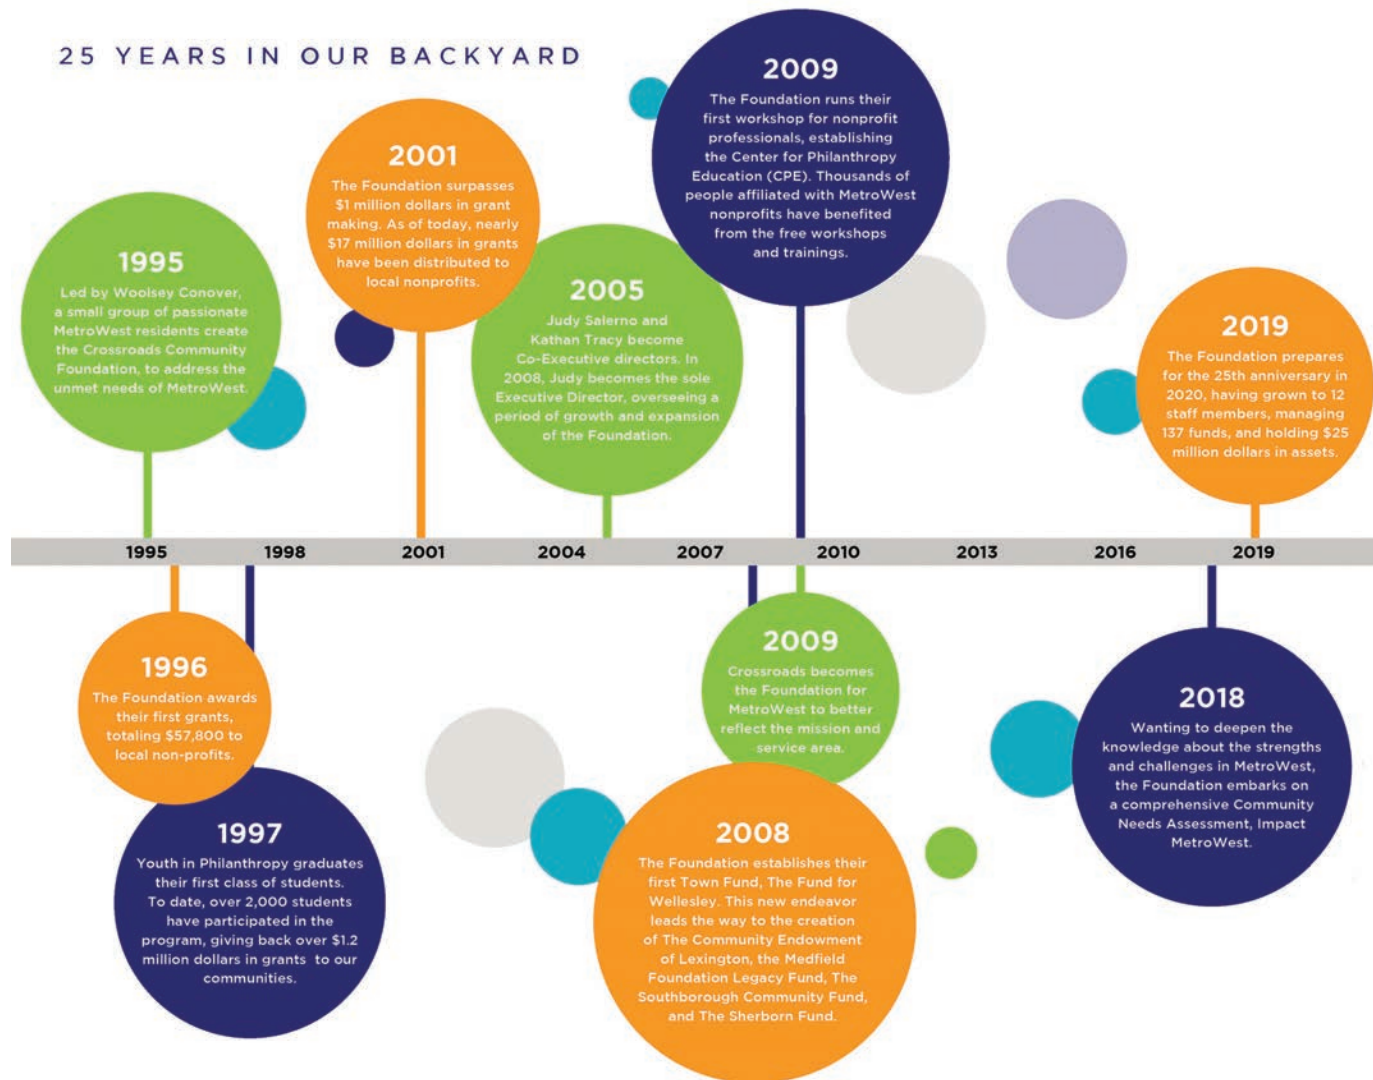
25 YEARS IN OUR BACKYARD

1995
Led by Woolsey Conover, a small group of passionate MetroWest residents create the Crossroads Community Foundation, to address the unmet needs of MetroWest.

2001
The Foundation surpasses $1 million dollars in grant making. As of today, nearly $17 million dollars in grants have been distributed to local nonprofits.

2005
Judy Salerno and Kathan Tracy become Co-Executive directors. In 2008, Judy becomes the sole Executive Director, overseeing a period of growth and expansion of the Foundation.

2009
The Foundation runs their first workshop for nonprofit professionals, establishing the Center for Philanthropy Education (CPE). Thousands of people affiliated with MetroWest nonprofits have benefited from the free workshops and trainings.

2019
The Foundation prepares for the 25th anniversary in 2020, having grown to 12 staff members, managing 137 funds, and holding $25 million dollars in assets.

1995 1998 2001 2004 2007 2010 2013 2016 2019

1996
The Foundation awards their first grants, totaling $57,800 to local non-profits.

1997
Youth in Philanthropy graduates their first class of students. To date, over 2,000 students have participated in the program, giving back over $1.2 million dollars in grants to our communities.

2009
Crossroads becomes the Foundation for MetroWest to better reflect the mission and service area.

2008
The Foundation establishes their first Town Fund, The Fund for Wellesley. This new endeavor leads the way to the creation of The Community Endowment of Lexington, the Medfield Foundation Legacy Fund, The Southborough Community Fund, and The Sherborn Fund.

2018
Wanting to deepen the knowledge about the strengths and challenges in MetroWest, the Foundation embarks on a comprehensive Community Needs Assessment, Impact MetroWest.